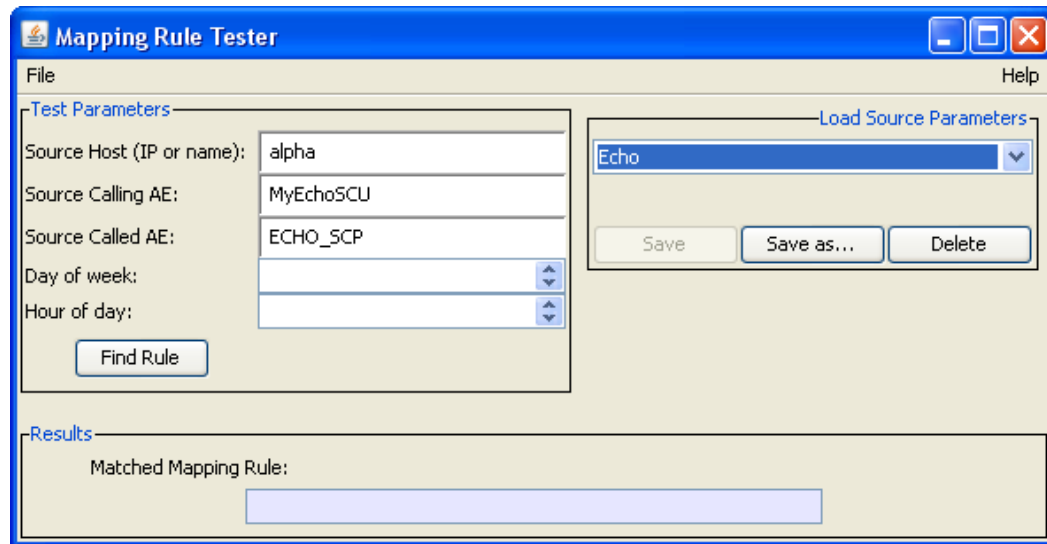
Mapping Rule Tester

File

Help

Test Parameters

Source Host (IP or name): alpha

Source Calling AE: MyEchoSCU

Source Called AE: ECHO_SCP

Day of week:

Hour of day:

Find Rule

Load Source Parameters

Echo

Save

Save as...

Delete

Results

Matched Mapping Rule: